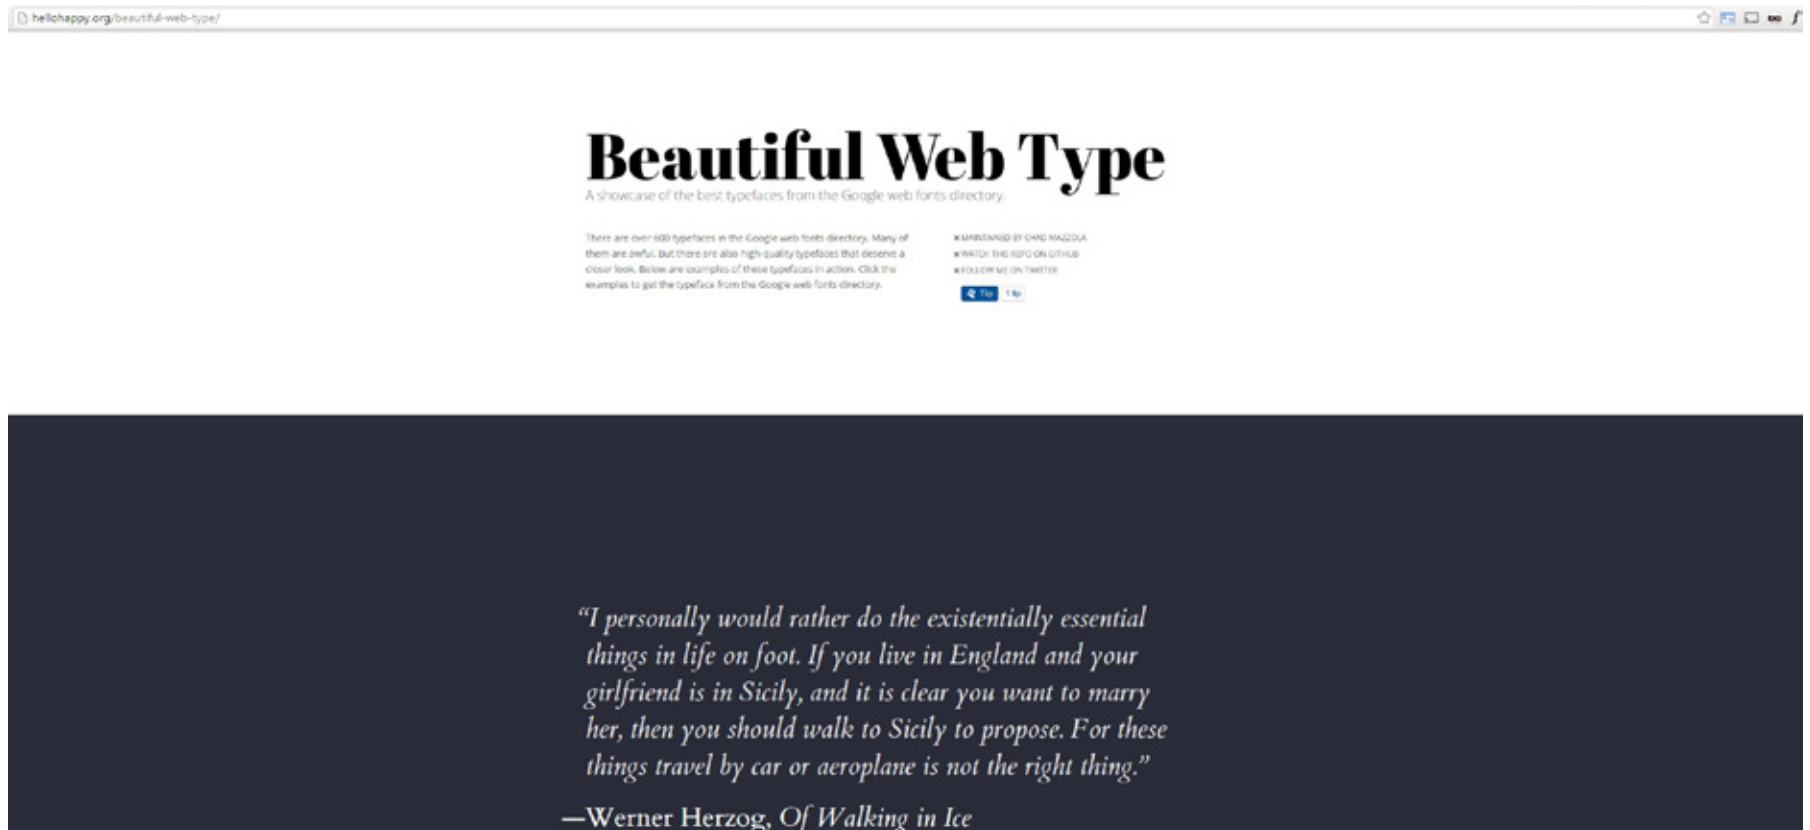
hellohappy.org/beautiful-web-type/

Beautiful Web Type

A showcase of the best typefaces from the Google web fonts directory.

There are over 600 typefaces in the Google web fonts directory. Many of them are awful. But there are also high-quality typefaces that deserve a closer look. Below are examples of these typefaces in action. Click the examples to get the typeface from the Google web fonts directory.

× MAINTAINED BY CHAD MAZZOLA
× WATCH THIS REPO ON GITHUB
× FOLLOW ME ON TWITTER

Tip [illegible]

"I personally would rather do the existentially essential things in life on foot. If you live in England and your girlfriend is in Sicily, and it is clear you want to marry her, then you should walk to Sicily to propose. For these things travel by car or aeroplane is not the right thing."

—Werner Herzog, Of Walking in Ice